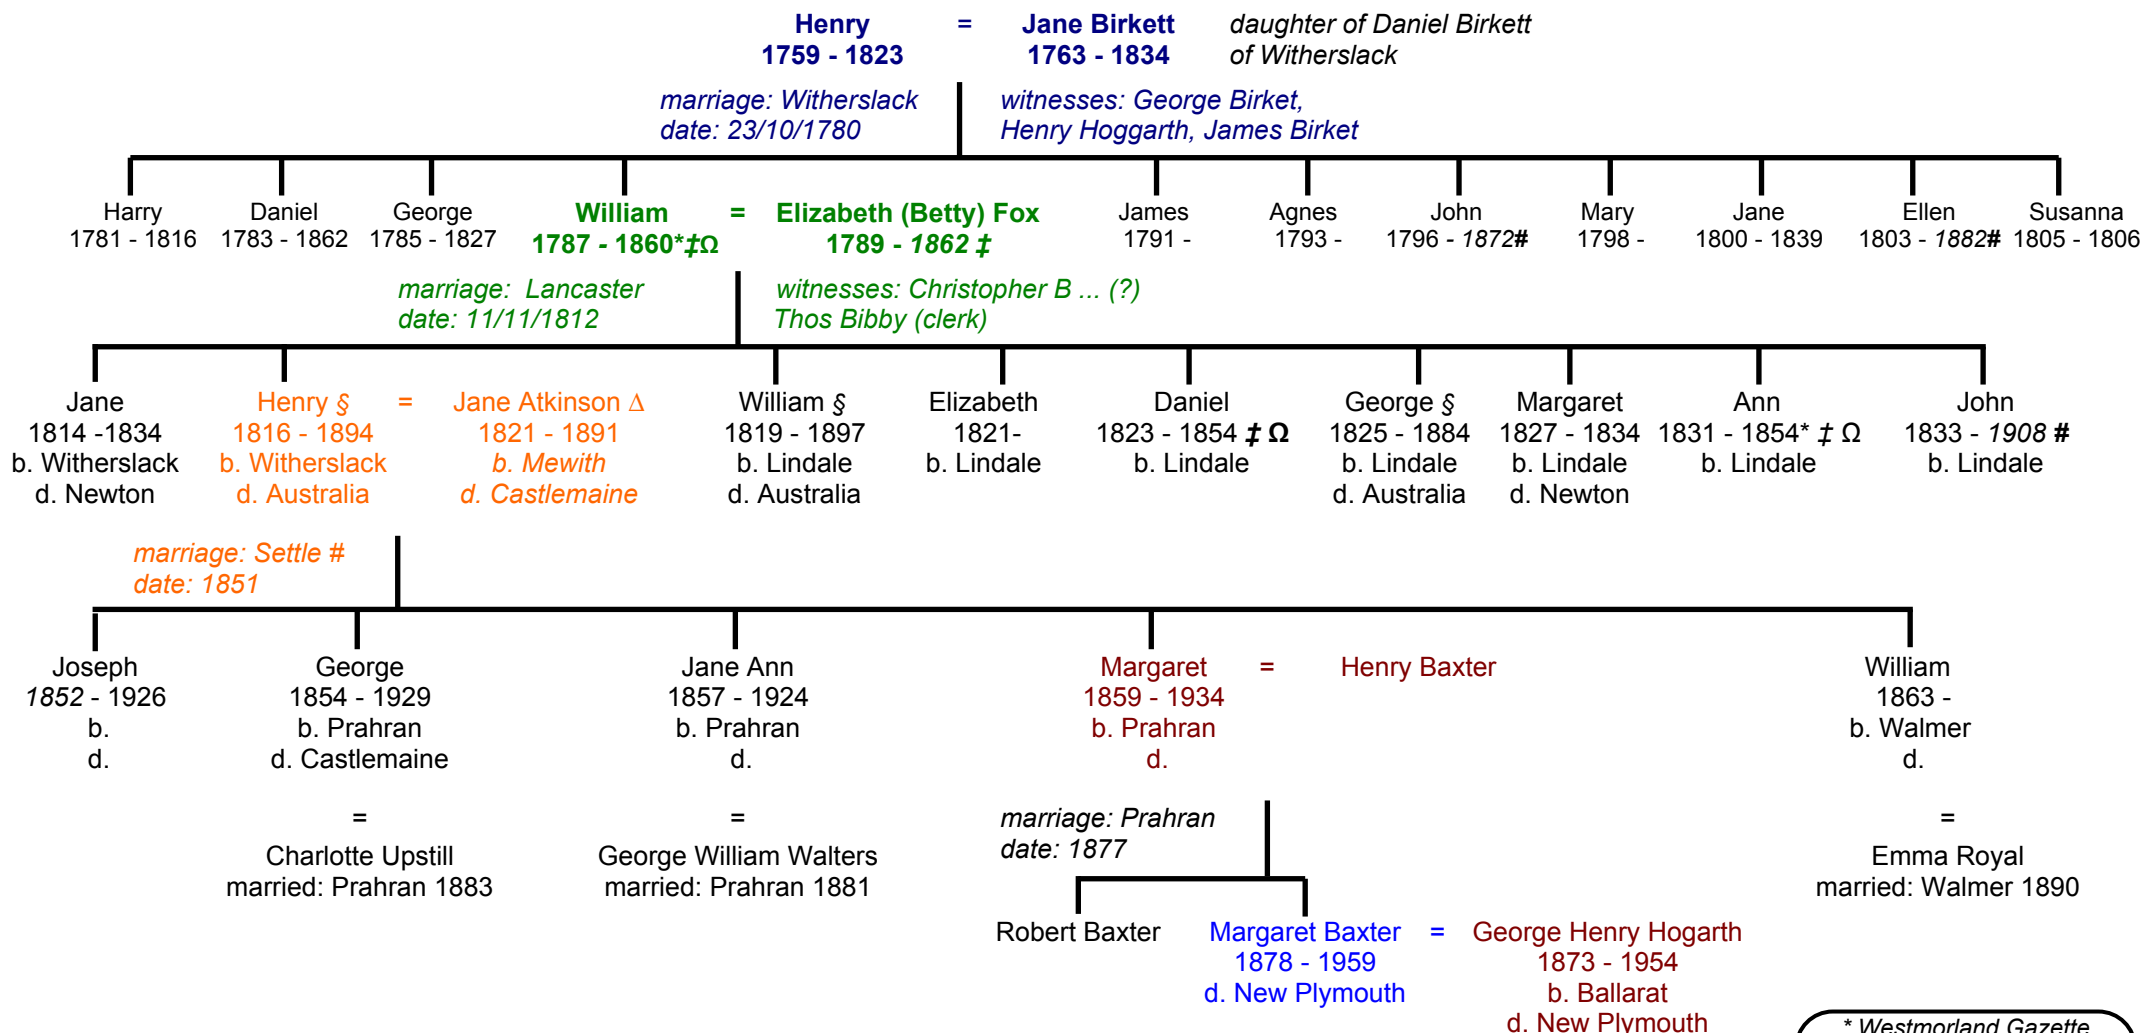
Henry = Jane Birkett daughter of Daniel Birkett
1759 - 1823 1763 - 1834 of Witherslack

marriage: Witherslack
date: 23/10/1780

witnesses: George Birket,
Henry Hoggarth, James Birket

Harry
1781 - 1816

Daniel
1783 - 1862

George
1785 - 1827

William = Elizabeth (Betty) Fox
1787 - 1860*‡Ω 1789 - 1862 ‡

James
1791 -

Agnes
1793 -

John
1796 - 1872#

Mary
1798 -

Jane
1800 - 1839

Ellen
1803 - 1882#

Susanna
1805 - 1806

marriage: Lancaster
date: 11/11/1812

witnesses: Christopher B ... (?)
Thos Bibby (clerk)

Jane
1814 -1834
b. Witherslack
d. Newton

Henry § = Jane Atkinson ∆
1816 - 1894 1821 - 1891
b. Witherslack b. Mewith
d. Australia d. Castlemaine

William §
1819 - 1897
b. Lindale
d. Australia

Elizabeth
1821-
b. Lindale

Daniel
1823 - 1854 ‡ Ω
b. Lindale

George §
1825 - 1884
b. Lindale
d. Australia

Margaret
1827 - 1834
b. Lindale
d. Newton

Ann
1831 - 1854* ‡ Ω
b. Lindale

John
1833 - 1908 #
b. Lindale

marriage: Settle #
date: 1851

Joseph
1852 - 1926
b.
d.

George
1854 - 1929
b. Prahran
d. Castlemaine

=

Charlotte Upstill
married: Prahran 1883

Jane Ann
1857 - 1924
b. Prahran
d.

=

George William Walters
married: Prahran 1881

Margaret = Henry Baxter
1859 - 1934
b. Prahran
d.

marriage: Prahran
date: 1877

Robert Baxter

Margaret Baxter = George Henry Hogarth
1878 - 1959 1873 - 1954
d. New Plymouth b. Ballarat
d. New Plymouth

William
1863 -
b. Walmer
d.

=

Emma Royal
married: Walmer 1890

* Westmorland Gazette